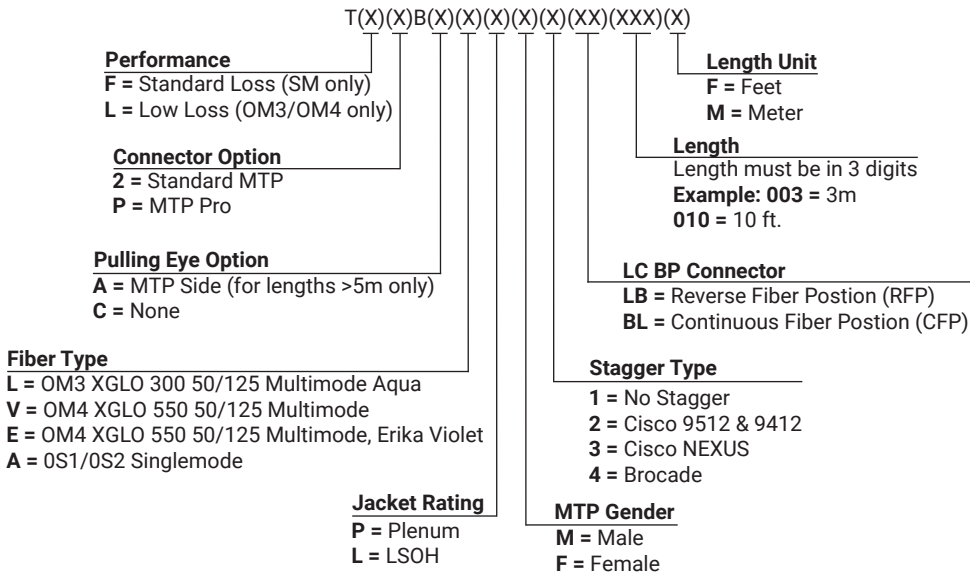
T(X)(X)B(X)(X)(X)(X)(X)(XX)(XXX)(X)

**Performance**
**F =** Standard Loss (SM only)
**L =** Low Loss (OM3/OM4 only)

**Connector Option**
**2 =** Standard MTP
**P =** MTP Pro

**Pulling Eye Option**
**A =** MTP Side (for lengths >5m only)
**C =** None

**Fiber Type**
**L =** OM3 XGLO 300 50/125 Multimode Aqua
**V =** OM4 XGLO 550 50/125 Multimode
**E =** OM4 XGLO 550 50/125 Multimode, Erika Violet
**A =** 0S1/0S2 Singlemode

**Jacket Rating**
**P =** Plenum
**L =** LSOH

**Length Unit**
**F =** Feet
**M =** Meter

**Length**
Length must be in 3 digits
**Example: 003 =** 3m
**010 =** 10 ft.

**LC BP Connector**
**LB =** Reverse Fiber Postion (RFP)
**BL =** Continuous Fiber Postion (CFP)

**Stagger Type**
**1 =** No Stagger
**2 =** Cisco 9512 & 9412
**3 =** Cisco NEXUS
**4 =** Brocade

**MTP Gender**
**M =** Male
**F =** Female